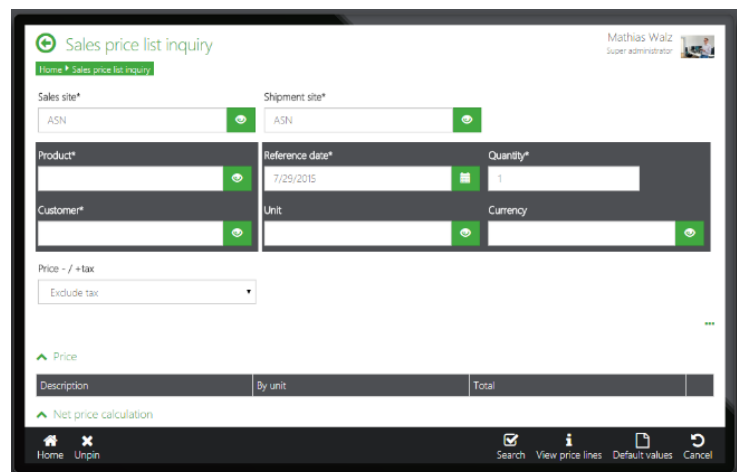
Sales price list inquiry

Mathias Walz
Super administrator

Home ▸ Sales price list inquiry

Sales site*
ASN

Shipment site*
ASN

Product*

Reference date*
7/29/2015

Quantity*
1

Customer*

Unit

Currency

Price - / +tax
Exclude tax

...

Price

| Description | By unit | Total |
|---|---|---|

Net price calculation

Home Unpin

Search View price lines Default values Cancel